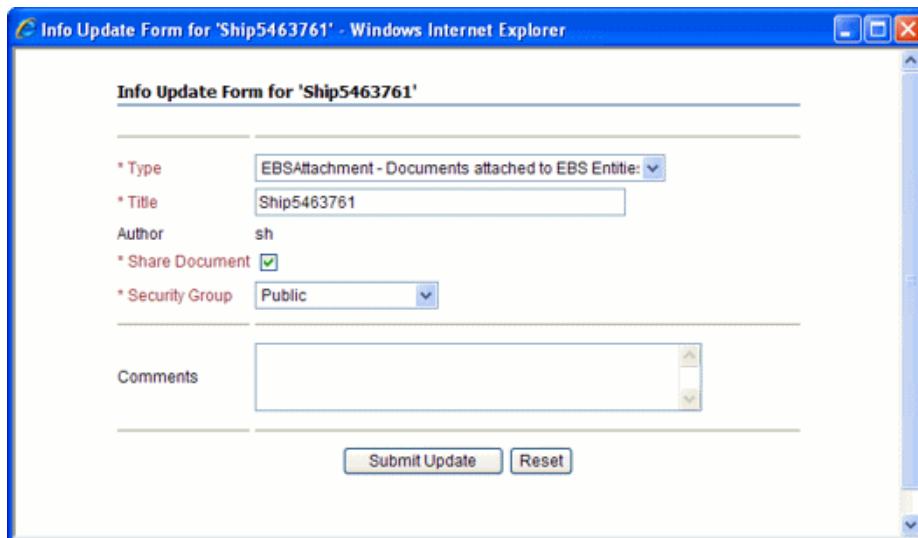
Info Update Form for 'Ship5463761' - Windows Internet Explorer

Info Update Form for 'Ship5463761'

* Type EBSAttachment - Documents attached to EBS Entitie:
* Title Ship5463761
Author sh
* Share Document
* Security Group Public

Comments

Submit Update Reset